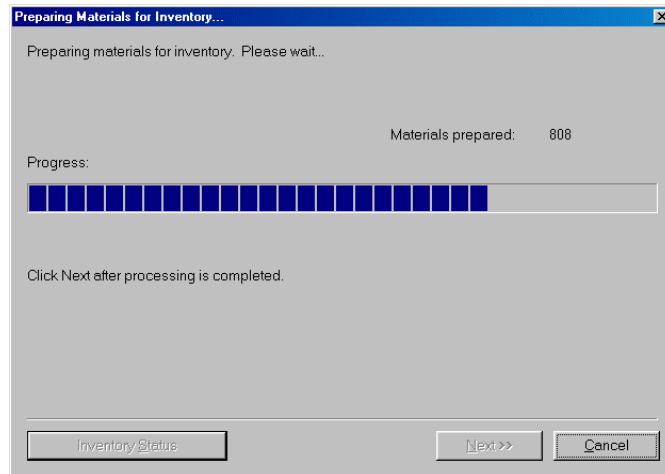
Preparing Materials for Inventory...

Preparing materials for inventory. Please wait...

Materials prepared: 808

Progress:

Click Next after processing is completed.

Inventory Status

Next >>

Cancel